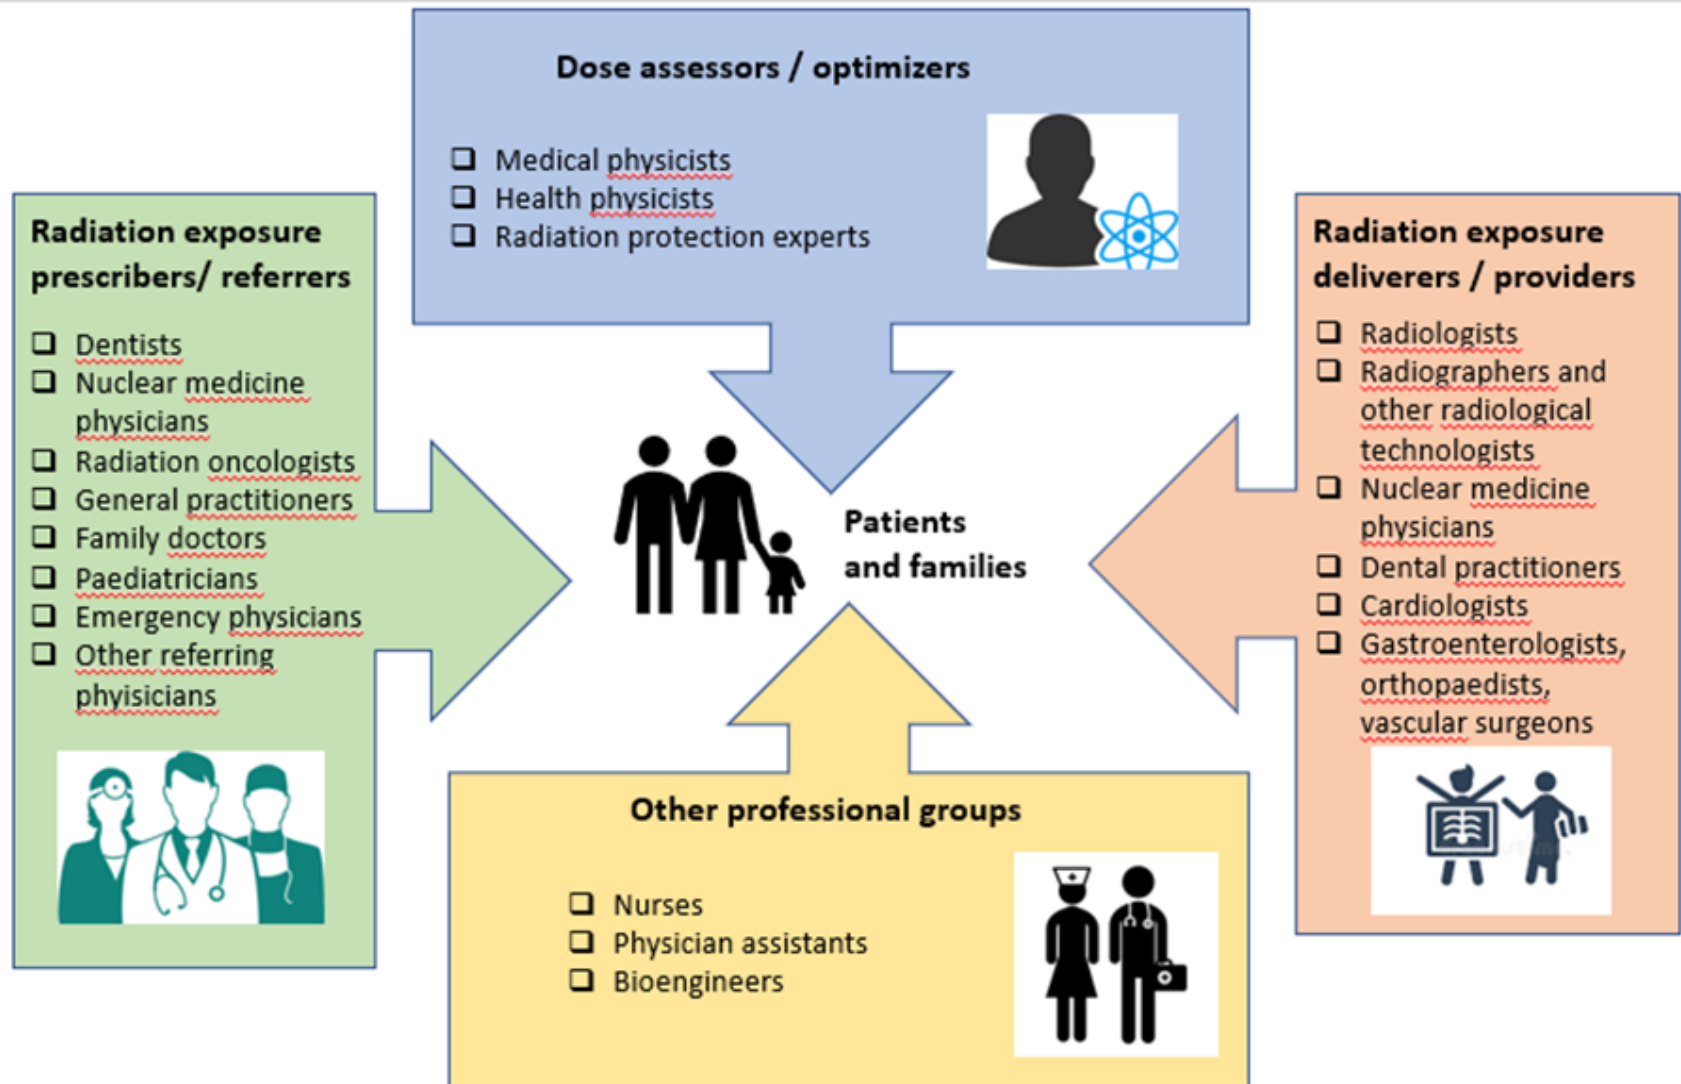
Dose assessors / optimizers

❑ Medical physicists
❑ Health physicists
❑ Radiation protection experts

Radiation exposure prescribers/ referrers

❑ Dentists
❑ Nuclear medicine physicians
❑ Radiation oncologists
❑ General practitioners
❑ Family doctors
❑ Paediatricians
❑ Emergency physicians
❑ Other referring phyisicians

Patients and families

Radiation exposure deliverers / providers

❑ Radiologists
❑ Radiographers and other radiological technologists
❑ Nuclear medicine physicians
❑ Dental practitioners
❑ Cardiologists
❑ Gastroenterologists, orthopaedists, vascular surgeons

Other professional groups

❑ Nurses
❑ Physician assistants
❑ Bioengineers